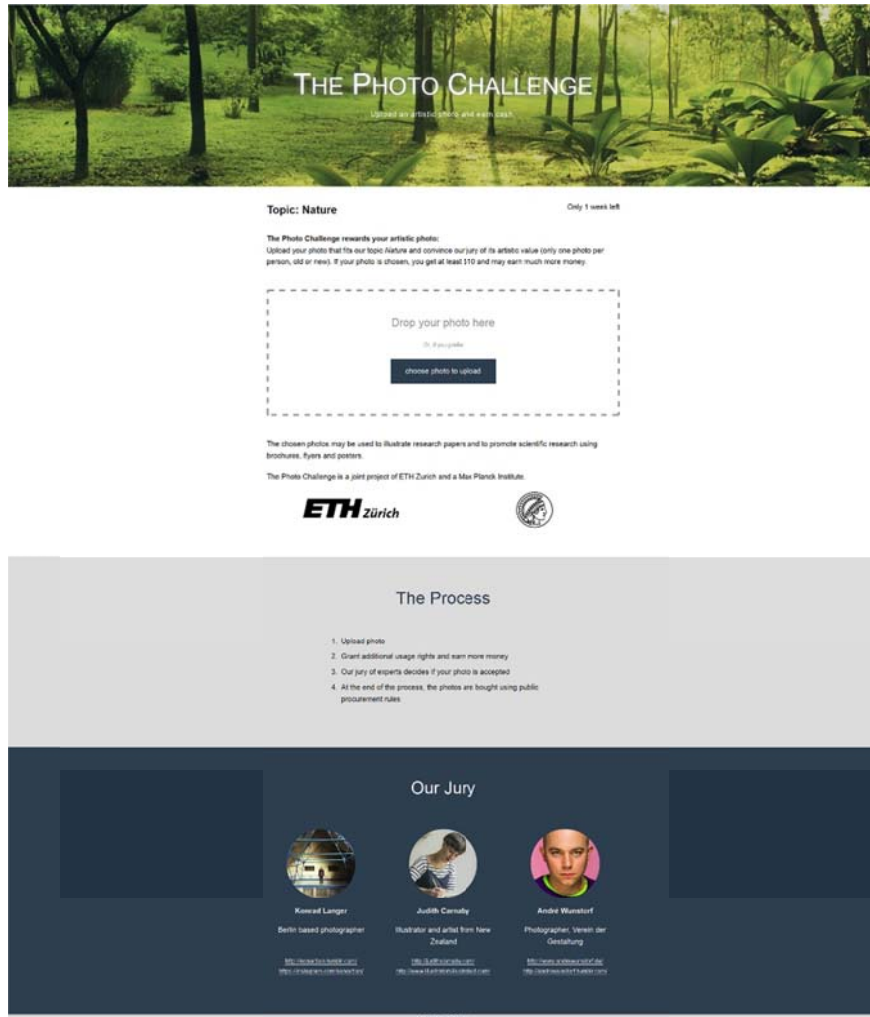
THE PHOTO CHALLENGE

Upload an artistic photo and earn cash

Topic: Nature

Only 1 week left

The Photo Challenge rewards your artistic photo:
Upload your photo that fits our topic Nature and convince our jury of its artistic value (only one photo per person, old or new). If your photo is chosen, you get at least $10 and may earn much more money.

Drop your photo here

Or, if you prefer

choose photo to upload

The chosen photos may be used to illustrate research papers and to promote scientific research using brochures, flyers and posters.

The Photo Challenge is a joint project of ETH Zurich and a Max Planck Institute.

ETH Zürich

The Process

1. Upload photo
2. Grant additional usage rights and earn more money
3. Our jury of experts decides if your photo is accepted
4. At the end of the process, the photos are bought using public procurement rules

Our Jury

Konrad Langer
Berlin based photographer
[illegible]
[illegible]

Judith Carnaby
Illustrator and artist from New Zealand
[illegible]
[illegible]

André Wunstorf
Photographer, Verein der Gestaltung
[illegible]
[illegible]